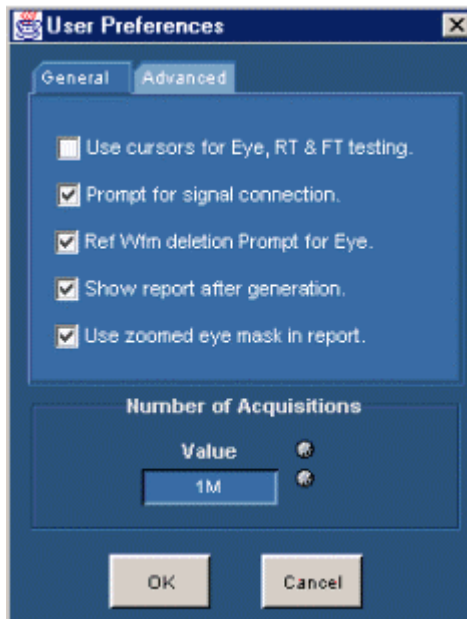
User Preferences

General Advanced

Use cursors for Eye, RT & FT testing.

Prompt for signal connection.

Ref Wfm deletion Prompt for Eye.

Show report after generation.

Use zoomed eye mask in report.

Number of Acquisitions

Value

1M

OK

Cancel